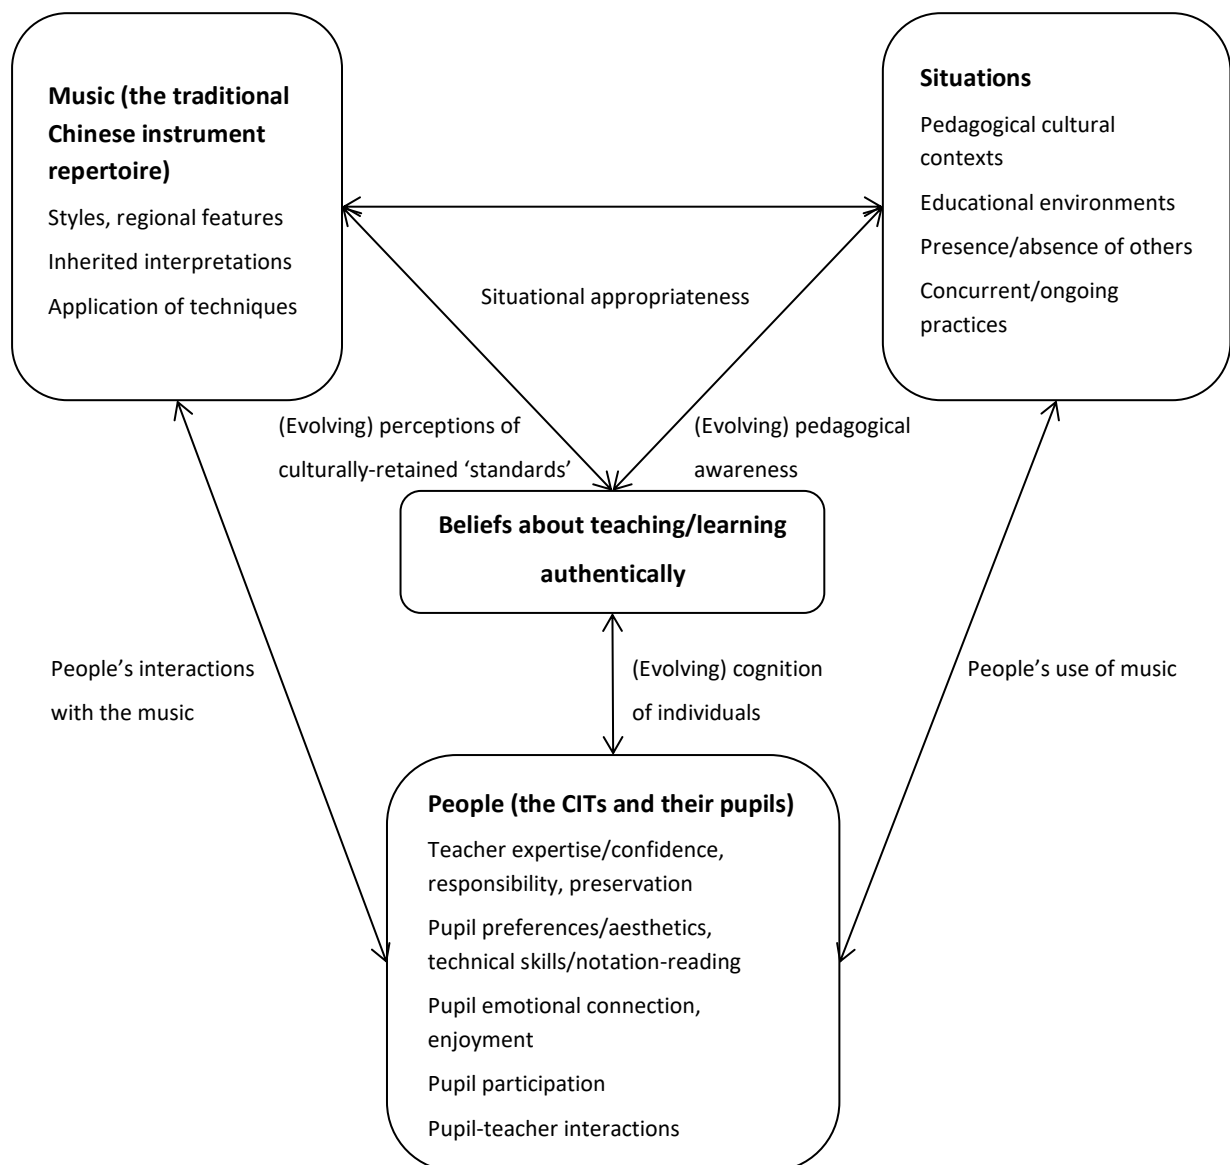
Music (the traditional Chinese instrument repertoire)

Styles, regional features

Inherited interpretations

Application of techniques

Situations

Pedagogical cultural contexts

Educational environments

Presence/absence of others

Concurrent/ongoing practices

Situational appropriateness

(Evolving) perceptions of culturally-retained ‘standards’

(Evolving) pedagogical awareness

Beliefs about teaching/learning authentically

People’s interactions with the music

(Evolving) cognition of individuals

People’s use of music

People (the CITs and their pupils)

Teacher expertise/confidence, responsibility, preservation

Pupil preferences/aesthetics, technical skills/notation-reading

Pupil emotional connection, enjoyment

Pupil participation

Pupil-teacher interactions